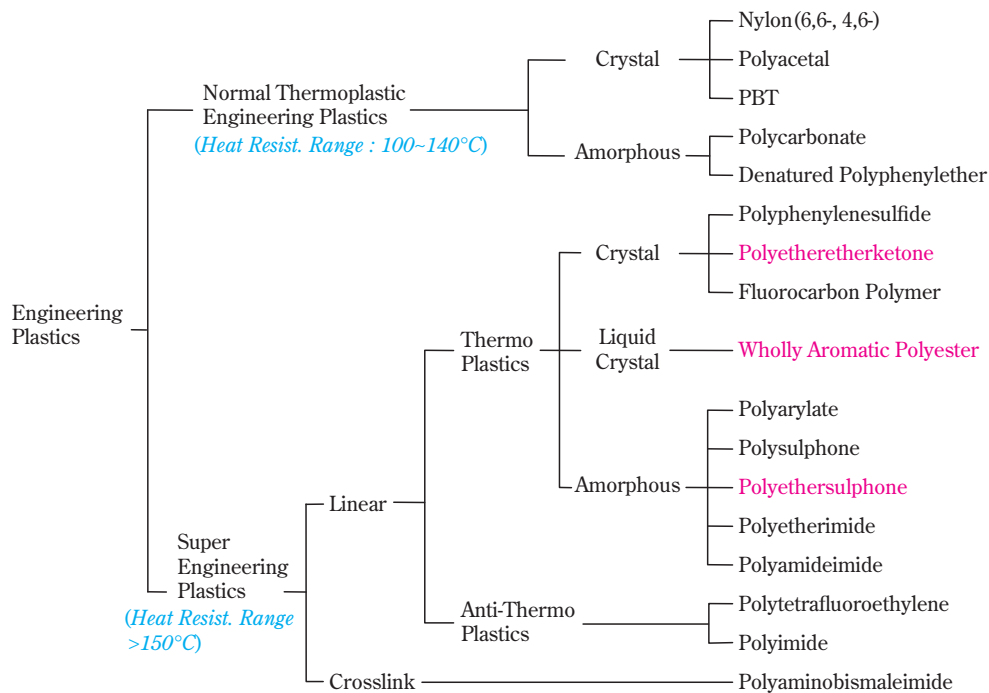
Engineering Plastics

Normal Thermoplastic Engineering Plastics
(Heat Resist. Range : 100~140°C)

Crystal
Nylon(6,6-, 4,6-)
Polyacetal
PBT

Amorphous
Polycarbonate
Denatured Polyphenylether

Super Engineering Plastics
(Heat Resist. Range >150°C)

Linear

Thermo Plastics

Crystal
Polyphenylenesulfide
Polyetheretherketone
Fluorocarbon Polymer

Liquid Crystal
Wholly Aromatic Polyester

Amorphous
Polyarylate
Polysulphone
Polyethersulphone
Polyetherimide
Polyamideimide

Anti-Thermo Plastics
Polytetrafluoroethylene
Polyimide

Crosslink
Polyaminobismaleimide